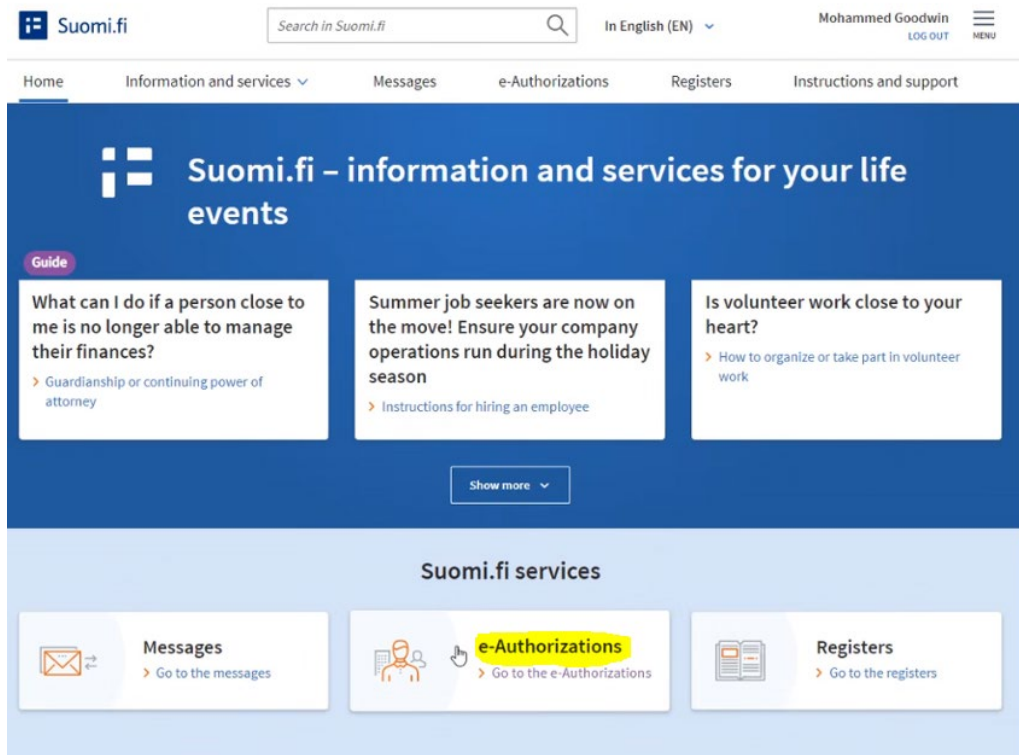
Suomi.fi

Search in Suomi.fi

In English (EN)

Mohammed Goodwin
LOG OUT

MENU

Home
Information and services
Messages
e-Authorizations
Registers
Instructions and support

Suomi.fi – information and services for your life events

Guide

What can I do if a person close to me is no longer able to manage their finances?

Guardianship or continuing power of attorney

Summer job seekers are now on the move! Ensure your company operations run during the holiday season

Instructions for hiring an employee

Is volunteer work close to your heart?

How to organize or take part in volunteer work

Show more

Suomi.fi services

Messages
Go to the messages

e-Authorizations
Go to the e-Authorizations

Registers
Go to the registers